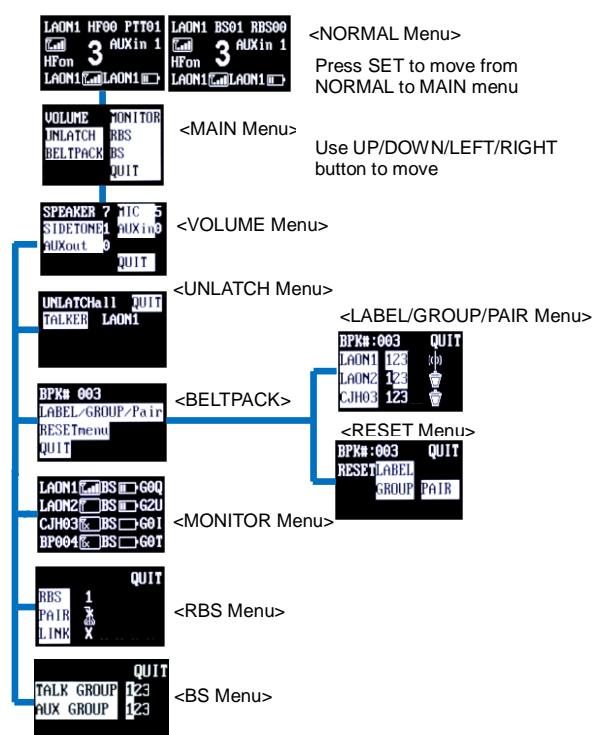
LAON1 HF00 PTT01
3 AUXin 1
HFon
LAON1 LAON1

LAON1 BS01 RBS00
3 AUXin 1
HFon
LAON1 LAON1

<NORMAL Menu>

Press SET to move from NORMAL to MAIN menu

VOLUME MONITOR
UNLATCH RBS
BELTPACK BS
QUIT

<MAIN Menu>

Use UP/DOWN/LEFT/RIGHT button to move

SPEAKER 7 MIC 5
SIDETONE1 AUXin0
AUXout 0
QUIT

<VOLUME Menu>

UNLATCHall QUIT
TALKER LAON1

<UNLATCH Menu>

<LABEL/GROUP/PAIR Menu>

BPK#:003 QUIT
LAON1 123
LAON2 123
CJH03 123

BPK# 003
LABEL/GROUP/Pair
RESETmenu
QUIT

<BELTPACK>

<RESET Menu>

BPK#:003 QUIT
RESET LABEL
GROUP PAIR

LAON1 BS G0Q
LAON2 BS G2U
CJH03 BS G0I
BP004 BS G0T

<MONITOR Menu>

QUIT
RBS 1
PAIR X
LINK X

<RBS Menu>

QUIT
TALK GROUP 123
AUX GROUP 123

<BS Menu>